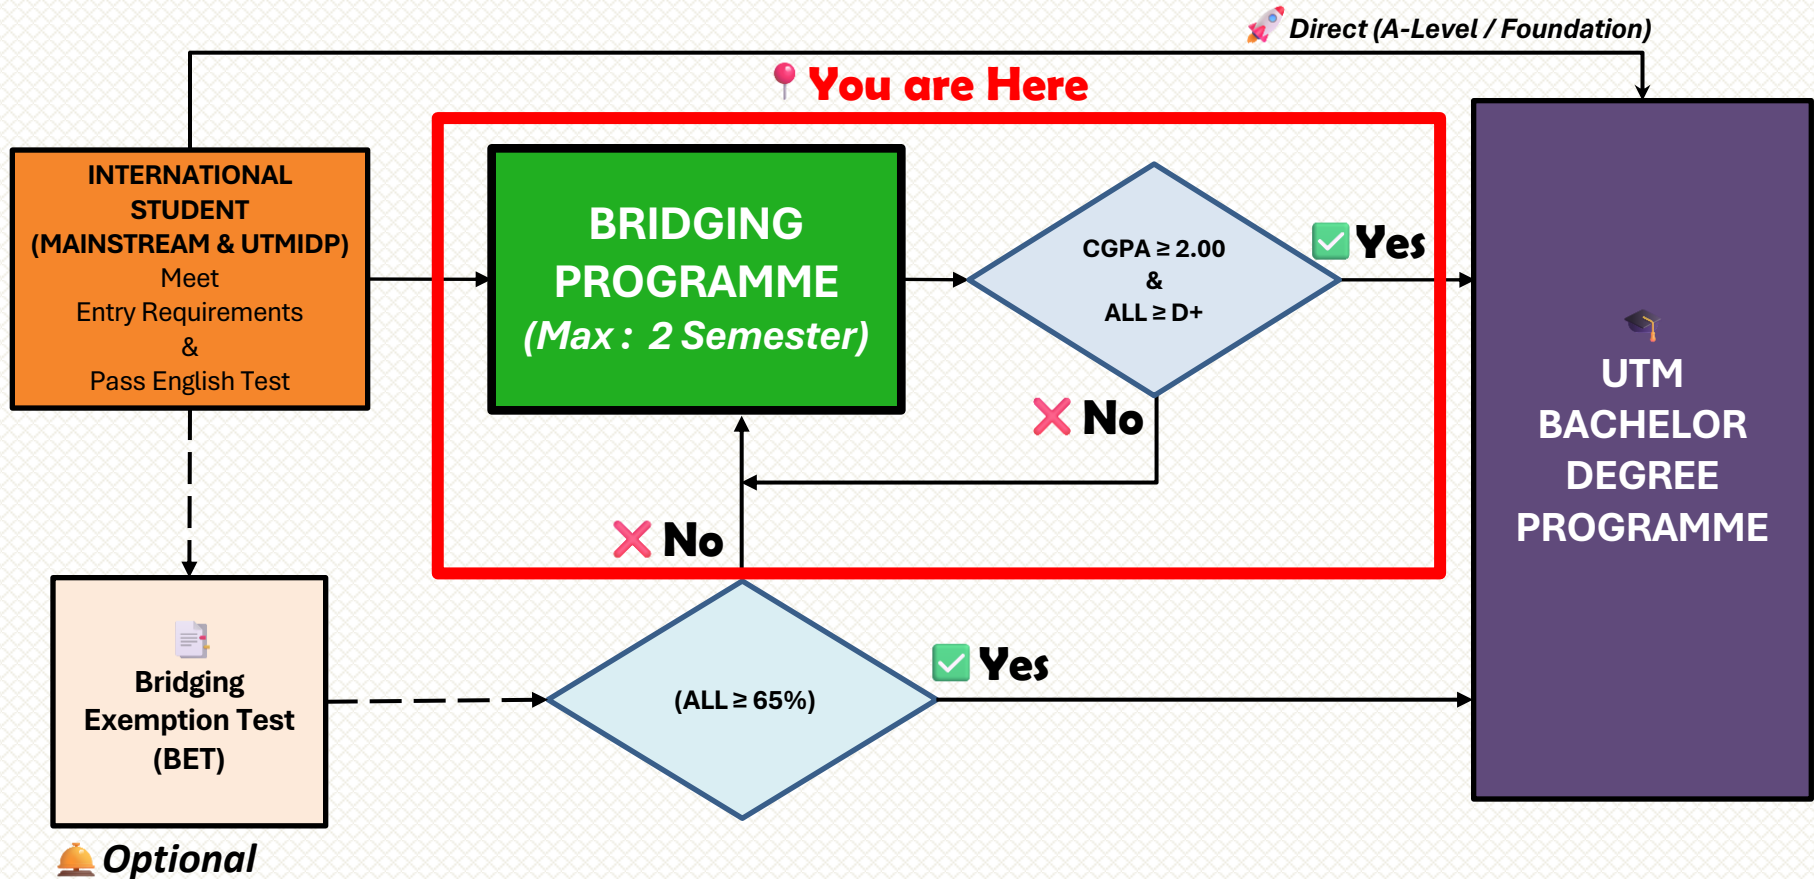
Direct (A-Level / Foundation)

You are Here

INTERNATIONAL STUDENT (MAINSTREAM & UTMIDP)
Meet
Entry Requirements
&
Pass English Test

BRIDGING PROGRAMME
(Max : 2 Semester)

CGPA ≥ 2.00
&
ALL ≥ D+

Yes

No

UTM BACHELOR DEGREE PROGRAMME

No

Bridging Exemption Test (BET)

(ALL ≥ 65%)

Yes

Optional